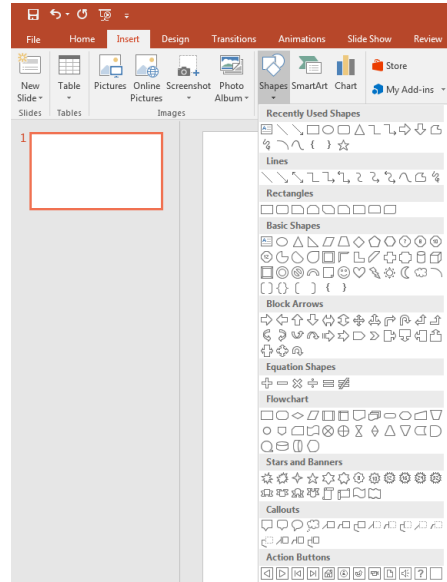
File
Home
Insert
Design
Transitions
Animations
Slide Show
Review

New Slide
Slides
Table
Tables
Pictures
Online Pictures
Screenshot
Photo Album
Images
Shapes
SmartArt
Chart
Store
My Add-ins

1

Recently Used Shapes
Lines
Rectangles
Basic Shapes
Block Arrows
Equation Shapes
Flowchart
Stars and Banners
Callouts
Action Buttons